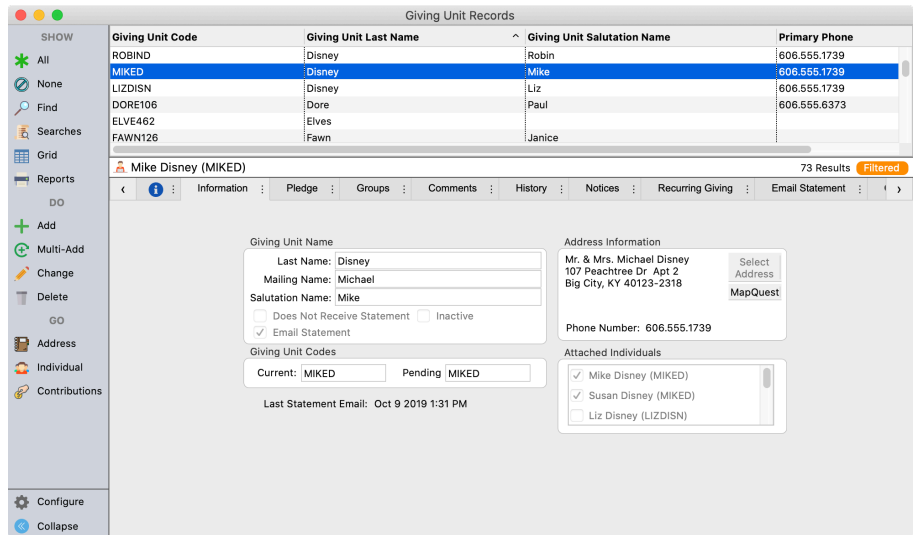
Giving Unit Records

SHOW
All
None
Find
Searches
Grid
Reports
DO
Add
Multi-Add
Change
Delete
GO
Address
Individual
Contributions

Configure
Collapse

| Giving Unit Code | Giving Unit Last Name | Giving Unit Salutation Name | Primary Phone |
|---|---|---|---|
| ROBIND | Disney | Robin | 606.555.1739 |
| MIKED | Disney | Mike | 606.555.1739 |
| LIZDISN | Disney | Liz | 606.555.1739 |
| DORE106 | Dore | Paul | 606.555.6373 |
| ELVE462 | Elves | | |
| FAWN126 | Fawn | Janice | |

Mike Disney (MIKED)
73 Results Filtered

‹ Information Pledge Groups Comments History Notices Recurring Giving Email Statement ›

Giving Unit Name
Last Name: Disney
Mailing Name: Michael
Salutation Name: Mike
Does Not Receive Statement
Inactive
Email Statement

Giving Unit Codes
Current: MIKED
Pending MIKED

Last Statement Email: Oct 9 2019 1:31 PM

Address Information
Mr. & Mrs. Michael Disney
107 Peachtree Dr Apt 2
Big City, KY 40123-2318
Select Address
MapQuest
Phone Number: 606.555.1739

Attached Individuals
Mike Disney (MIKED)
Susan Disney (MIKED)
Liz Disney (LIZDISN)